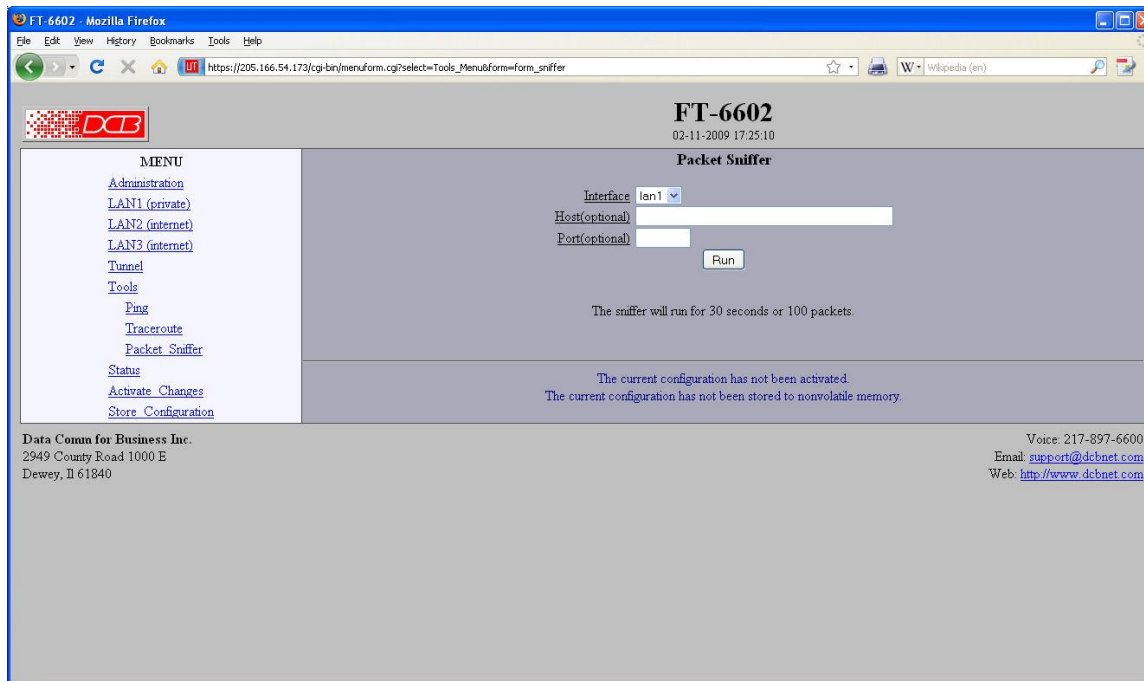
FT-6602 - Mozilla Firefox

File Edit View History Bookmarks Tools Help

https://205.166.54.173/cgi-bin/menuform.cgi?select=Tools_Menu&form=form_sniffer

Wikipedia (en)

DCB

FT-6602
02-11-2009 17:25:10

MENU
Administration
LAN1 (private)
LAN2 (internet)
LAN3 (internet)
Tunnel
Tools
Ping
Traceroute
Packet Sniffer
Status
Activate Changes
Store Configuration

Packet Sniffer

Interface lan1
Host(optional)
Port(optional)
Run

The sniffer will run for 30 seconds or 100 packets.

The current configuration has not been activated.
The current configuration has not been stored to nonvolatile memory.

Data Comm for Business Inc.
2949 County Road 1000 E
Dewey, Il 61840

Voice: 217-897-6600
Email: support@dcbnet.com
Web: http://www.dcbnet.com